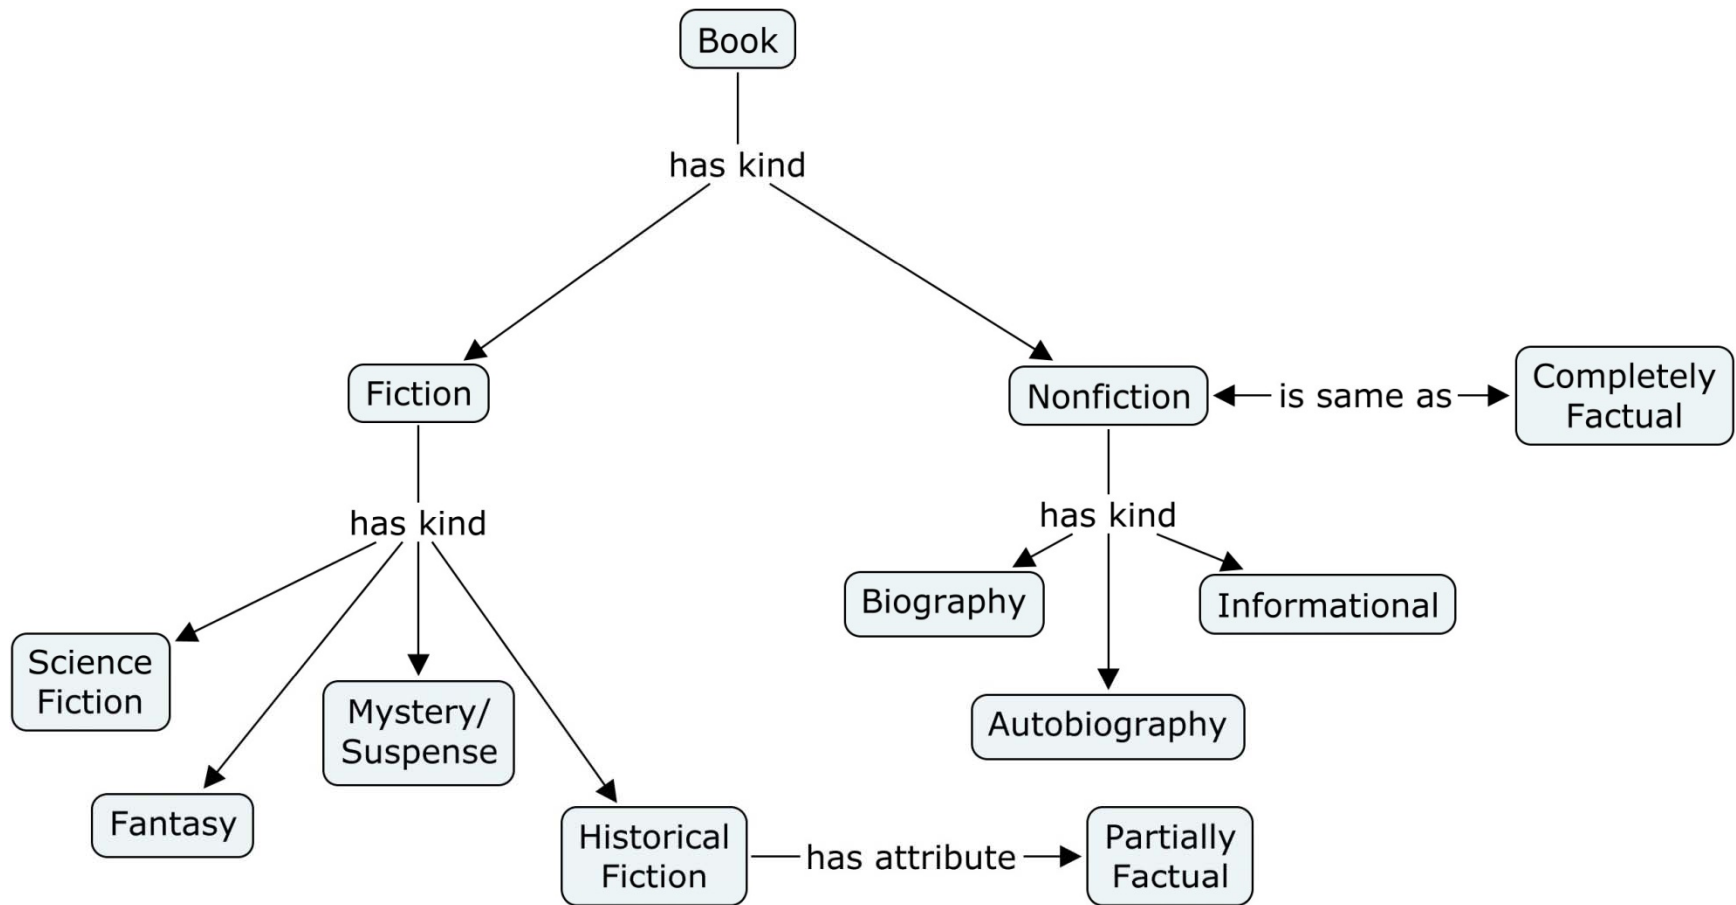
Book

has kind

Fiction

Nonfiction

is same as

Completely Factual

has kind

has kind

Science Fiction

Fantasy

Mystery/ Suspense

Historical Fiction

has attribute

Partially Factual

Biography

Informational

Autobiography